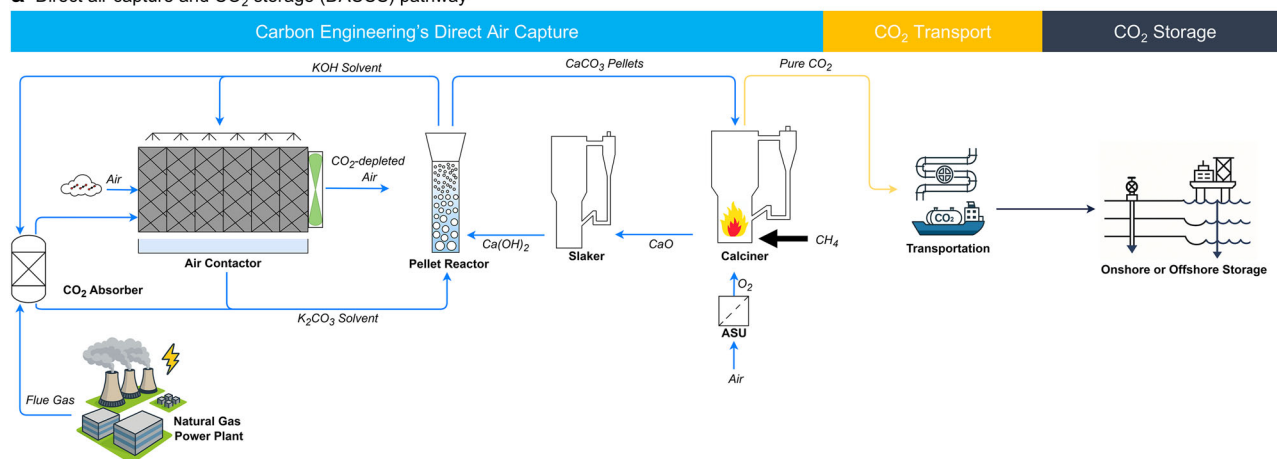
a Direct air capture and $CO_2$ storage (DACCS) pathway

Carbon Engineering's Direct Air Capture

$CO_2$ Transport

$CO_2$ Storage

KOH Solvent

$CaCO_3$ Pellets

Pure $CO_2$

Air

$CO_2$-depleted Air

$Ca(OH)_2$

CaO

$CH_4$

Air Contactor

Pellet Reactor

Slaker

Calciner

$CO_2$ Absorber

$K_2CO_3$ Solvent

$O_2$

ASU

Air

$CO_2$

Transportation

Onshore or Offshore Storage

Flue Gas

Natural Gas Power Plant